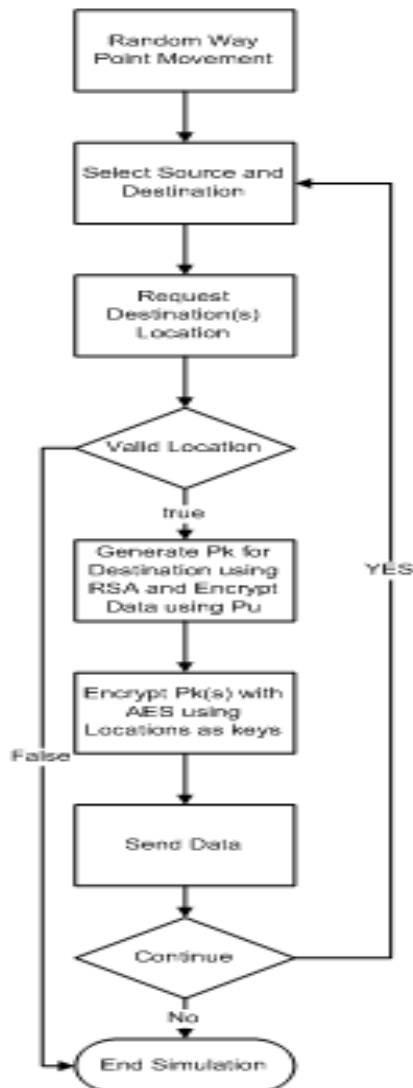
Random Way Point Movement

Select Source and Destination

Request Destination(s) Location

Valid Location

true

Generate Pk for Destination using RSA and Encrypt Data using Pu

Encrypt Pk(s) with AES using Locations as keys

Send Data

Continue

No

End Simulation

False

YES